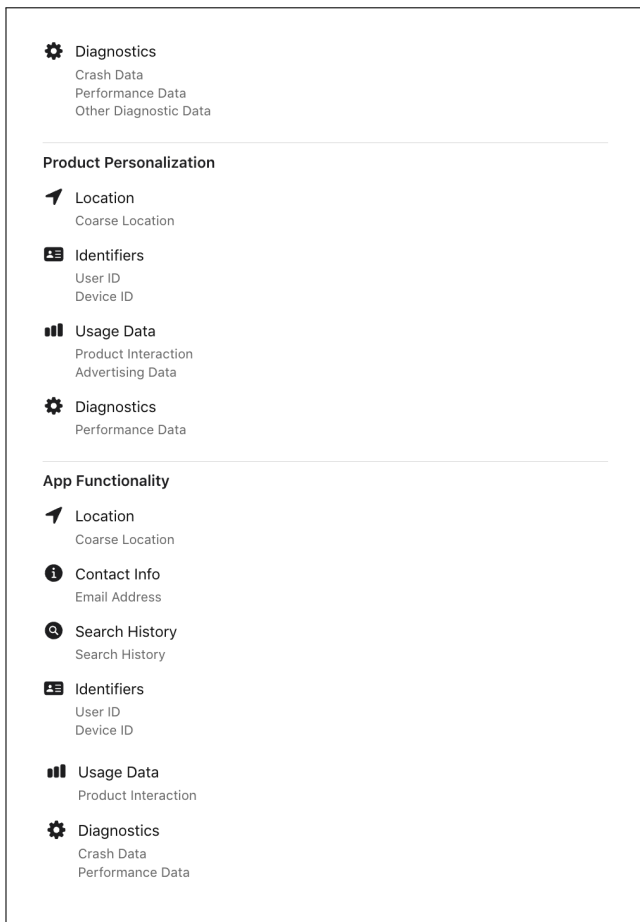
Diagnostics
Crash Data
Performance Data
Other Diagnostic Data

Product Personalization

Location
Coarse Location

Identifiers
User ID
Device ID

Usage Data
Product Interaction
Advertising Data

Diagnostics
Performance Data

App Functionality

Location
Coarse Location

Contact Info
Email Address

Search History
Search History

Identifiers
User ID
Device ID

Usage Data
Product Interaction

Diagnostics
Crash Data
Performance Data